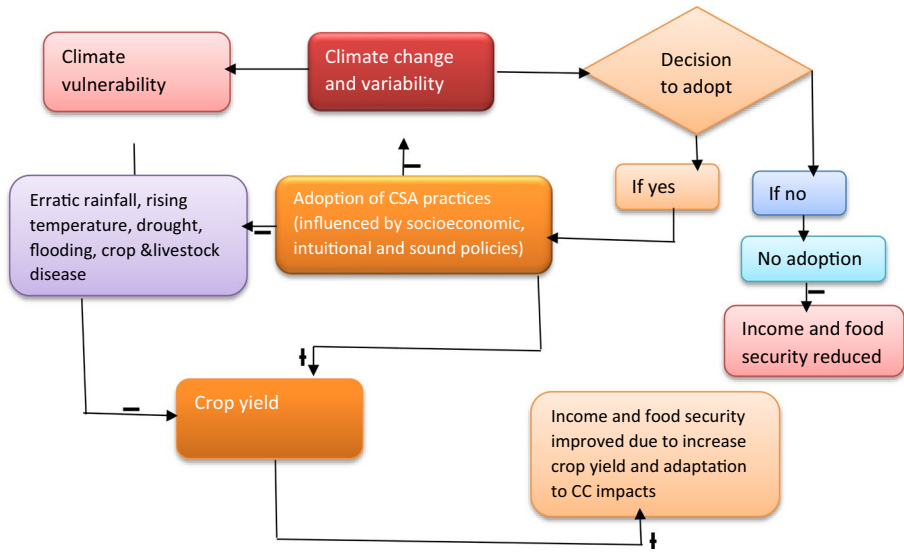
Climate vulnerability

Climate change and variability

Decision to adopt

Erratic rainfall, rising temperature, drought, flooding, crop &livestock disease

Adoption of CSA practices (influenced by socioeconomic, intuitional and sound policies)

–

–

If yes

If no

No adoption

–

Income and food security reduced

+

Crop yield

–

Income and food security improved due to increase crop yield and adaptation to CC impacts

+